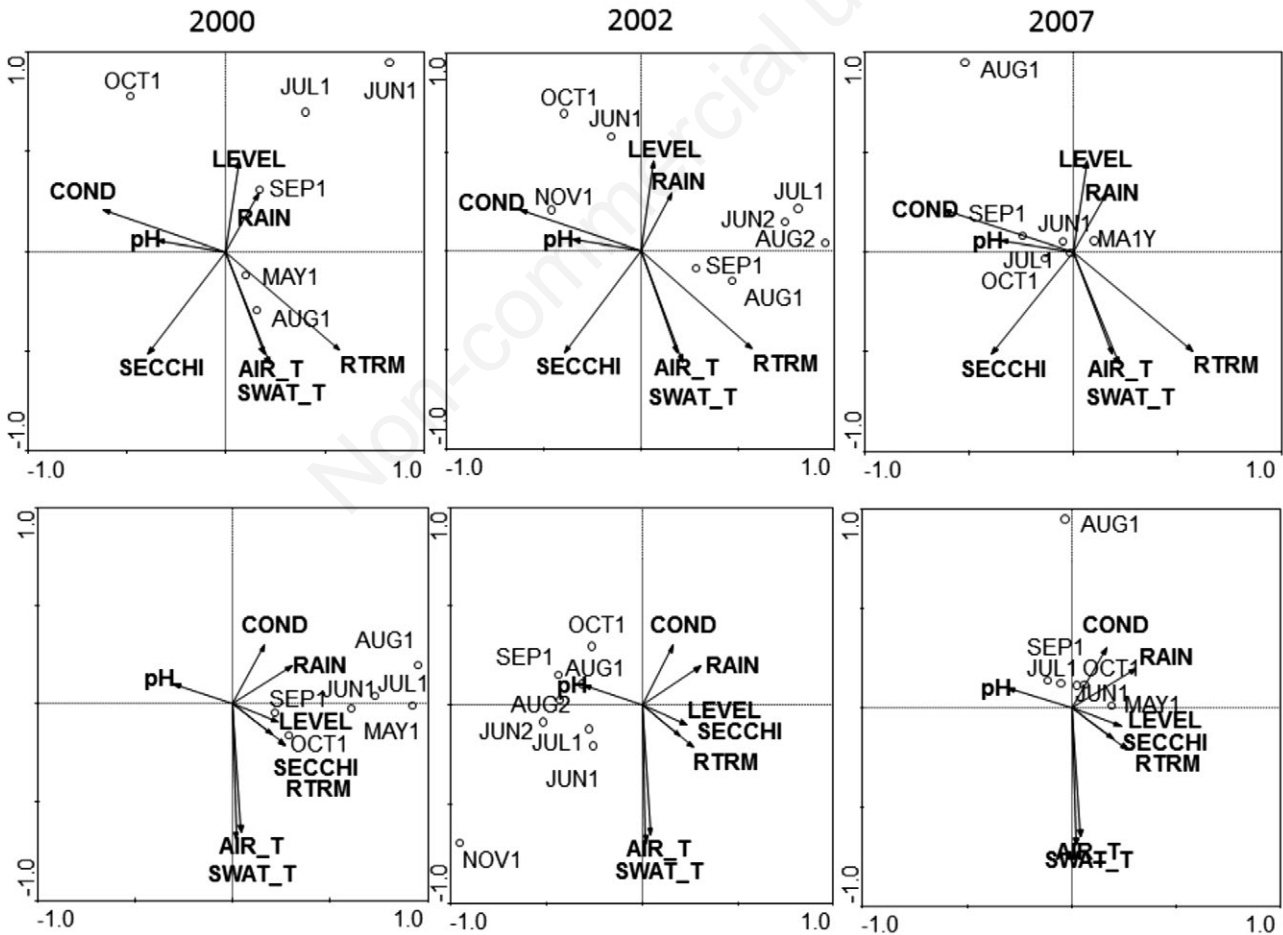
2000

1.0
OCT1
JUL1
JUN1
LEVEL
COND
SEP1
RAIN
pH
MAY1
AUG1
SECCHI
AIR_T
SWAT_T
RTRM
-1.0
-1.0
1.0

2002

1.0
OCT1
JUN1
LEVEL
RAIN
COND
NOV1
JUL1
JUN2
AUG2
pH
SEP1
AUG1
SECCHI
AIR_T
SWAT_T
RTRM
-1.0
-1.0
1.0

2007

1.0
AUG1
LEVEL
RAIN
COND
SEP1
JUN1
pH
MA1Y
JUL1
OCT1
SECCHI
AIR_T
SWAT_T
RTRM
-1.0
-1.0
1.0

1.0
COND
AUG1
RAIN
pH
JUN1
JUL1
SEP1
LEVEL
MAY1
OCT1
SECCHI
RTRM
AIR_T
SWAT_T
-1.0
-1.0
1.0

OCT1
COND
SEP1
AUG1
RAIN
pH
AUG2
LEVEL
JUN2
JUL1
SECCHI
RTRM
JUN1
NOV1
AIR_T
SWAT_T
-1.0
-1.0
1.0

1.0
AUG1
COND
SEP1
JUL1
OCT1
RAIN
pH
JUN1
MAY1
LEVEL
SECCHI
RTRM
AIR_T
SWAT_T
-1.0
-1.0
1.0

Non-commercial use